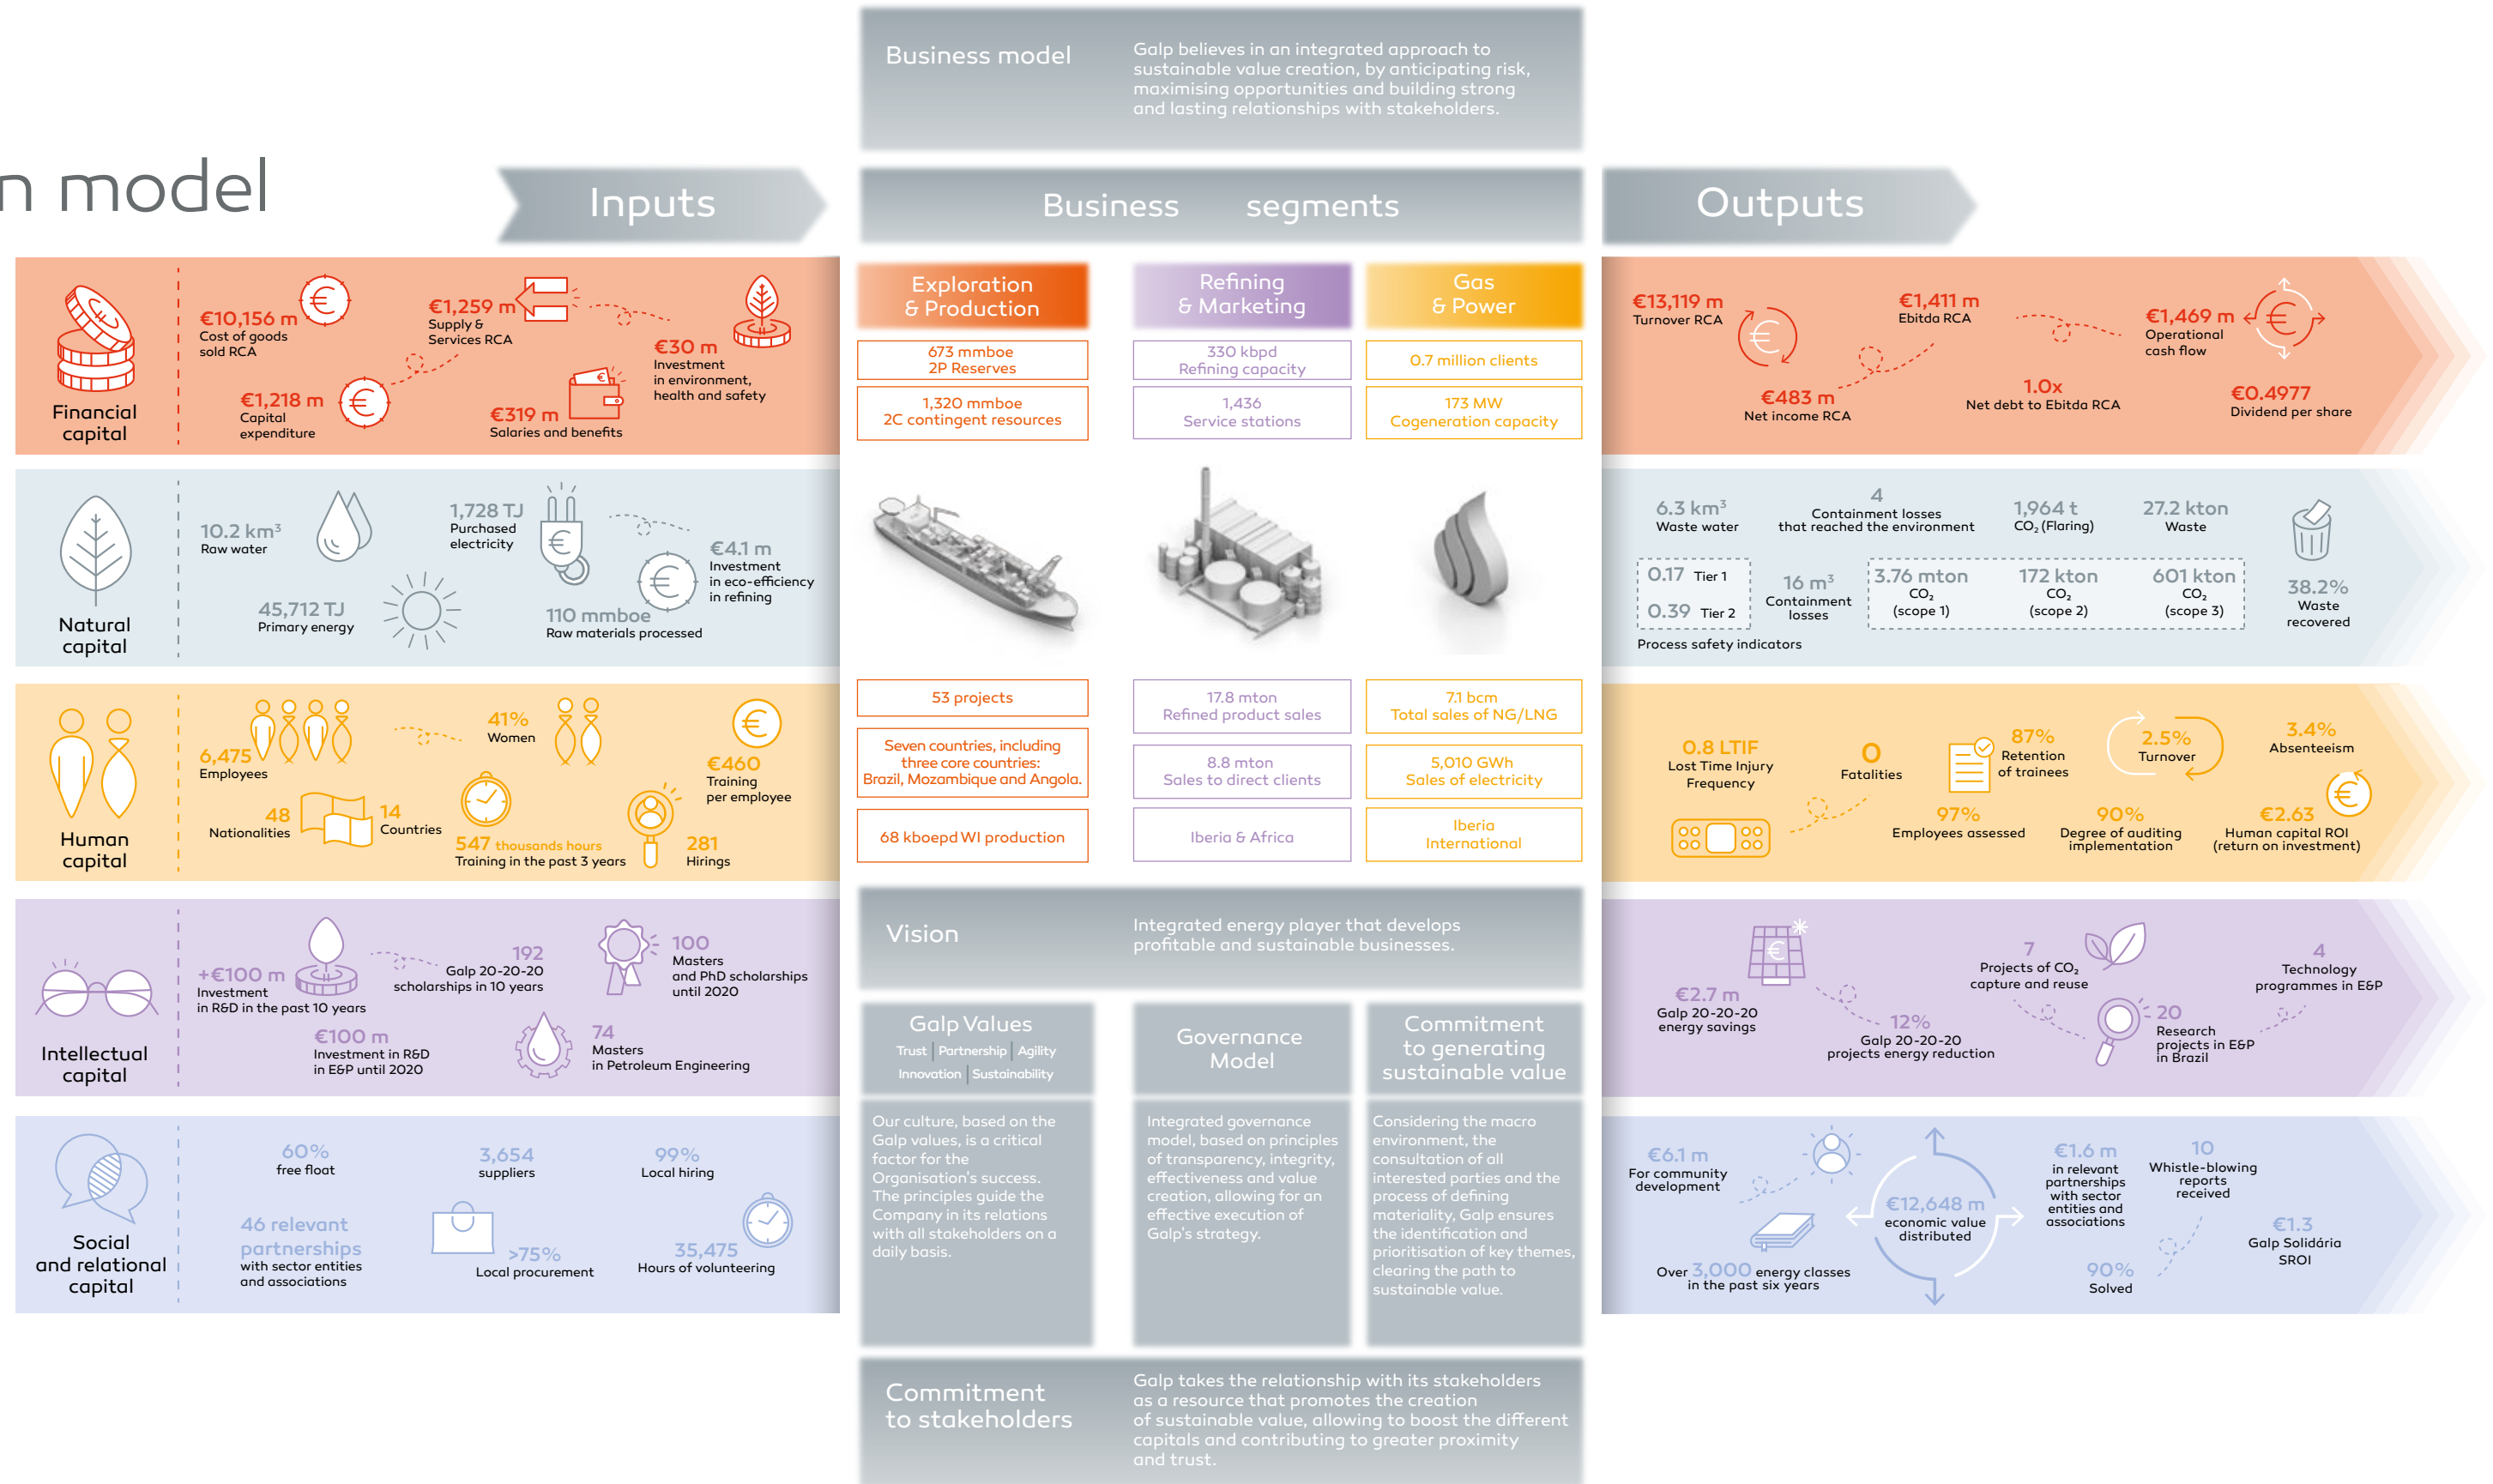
n model

Business model

Galp believes in an integrated approach to sustainable value creation, by anticipating risk, maximising opportunities and building strong and lasting relationships with stakeholders.

Inputs

Business segments

Outputs

Financial capital

€10,156 m
Cost of goods sold RCA

€1,259 m
Supply & Services RCA

€30 m
Investment in environment, health and safety

€1,218 m
Capital expenditure

€319 m
Salaries and benefits

Exploration & Production

Refining & Marketing

Gas & Power

673 mmboe
2P Reserves

1,320 mmboe
2C contingent resources

330 kbpd
Refining capacity

1,436
Service stations

0.7 million clients

173 MW
Cogeneration capacity

€13,119 m
Turnover RCA

€1,411 m
Ebitda RCA

€1,469 m
Operational cash flow

€483 m
Net income RCA

1.0x
Net debt to Ebitda RCA

€0.4977
Dividend per share

Natural capital

10.2 km³
Raw water

1,728 TJ
Purchased electricity

€4.1 m
Investment in eco-efficiency in refining

45,712 TJ
Primary energy

110 mmboe
Raw materials processed

6.3 km³
Waste water

4
Containment losses that reached the environment

1,964 t
$CO_2$ (Flaring)

27.2 kton
Waste

0.17 Tier 1
0.39 Tier 2

16 m³
Containment losses

3.76 mton
$CO_2$
(scope 1)

172 kton
$CO_2$
(scope 2)

601 kton
$CO_2$
(scope 3)

38.2%
Waste recovered

Process safety indicators

Human capital

6,475
Employees

41%
Women

€460
Training per employee

48
Nationalities

14
Countries

547 thousands hours
Training in the past 3 years

281
Hirings

53 projects

Seven countries, including three core countries: Brazil, Mozambique and Angola.

68 kboepd WI production

17.8 mton
Refined product sales

8.8 mton
Sales to direct clients

Iberia & Africa

7.1 bcm
Total sales of NG/LNG

5,010 GWh
Sales of electricity

Iberia
International

0.8 LTIF
Lost Time Injury Frequency

0
Fatalities

87%
Retention of trainees

2.5%
Turnover

3.4%
Absenteeism

97%
Employees assessed

90%
Degree of auditing implementation

€2.63
Human capital ROI (return on investment)

Intellectual capital

+€100 m
Investment in R&D in the past 10 years

192
Galp 20-20-20 scholarships in 10 years

100
Masters and PhD scholarships until 2020

€100 m
Investment in R&D in E&P until 2020

74
Masters in Petroleum Engineering

Vision

Integrated energy player that develops profitable and sustainable businesses.

€2.7 m
Galp 20-20-20 energy savings

7
Projects of $CO_2$ capture and reuse

4
Technology programmes in E&P

12%
Galp 20-20-20 projects energy reduction

20
Research projects in E&P in Brazil

Galp Values
Trust | Partnership | Agility
Innovation | Sustainability

Governance Model

Commitment to generating sustainable value

Social and relational capital

60%
free float

3,654
suppliers

99%
Local hiring

46 relevant partnerships
with sector entities and associations

>75%
Local procurement

35,475
Hours of volunteering

Our culture, based on the Galp values, is a critical factor for the Organisation's success. The principles guide the Company in its relations with all stakeholders on a daily basis.

Integrated governance model, based on principles of transparency, integrity, effectiveness and value creation, allowing for an effective execution of Galp's strategy.

Considering the macro environment, the consultation of all interested parties and the process of defining materiality, Galp ensures the identification and prioritisation of key themes, clearing the path to sustainable value.

€6.1 m
For community development

€12,648 m
economic value distributed

€1.6 m
in relevant partnerships with sector entities and associations

10
Whistle-blowing reports received

€1.3
Galp Solidária SROI

Over 3,000 energy classes in the past six years

90%
Solved

Commitment to stakeholders

Galp takes the relationship with its stakeholders as a resource that promotes the creation of sustainable value, allowing to boost the different capitals and contributing to greater proximity and trust.